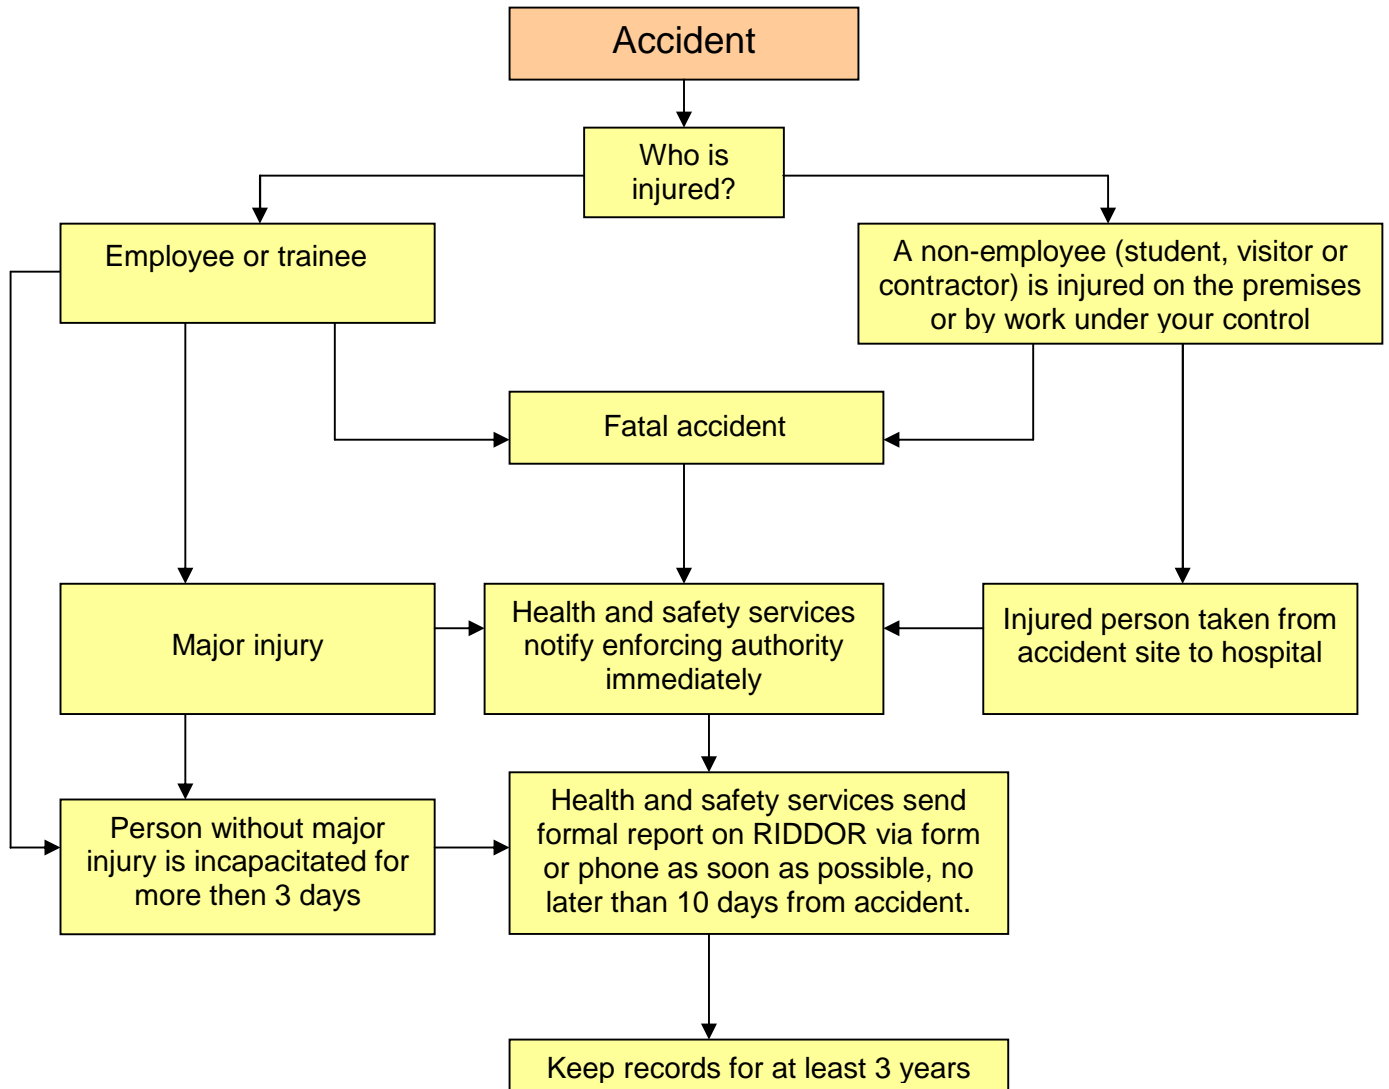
Accident

Who is injured?

Employee or trainee

A non-employee (student, visitor or contractor) is injured on the premises or by work under your control

Fatal accident

Major injury

Health and safety services notify enforcing authority immediately

Injured person taken from accident site to hospital

Person without major injury is incapacitated for more then 3 days

Health and safety services send formal report on RIDDOR via form or phone as soon as possible, no later than 10 days from accident.

Keep records for at least 3 years